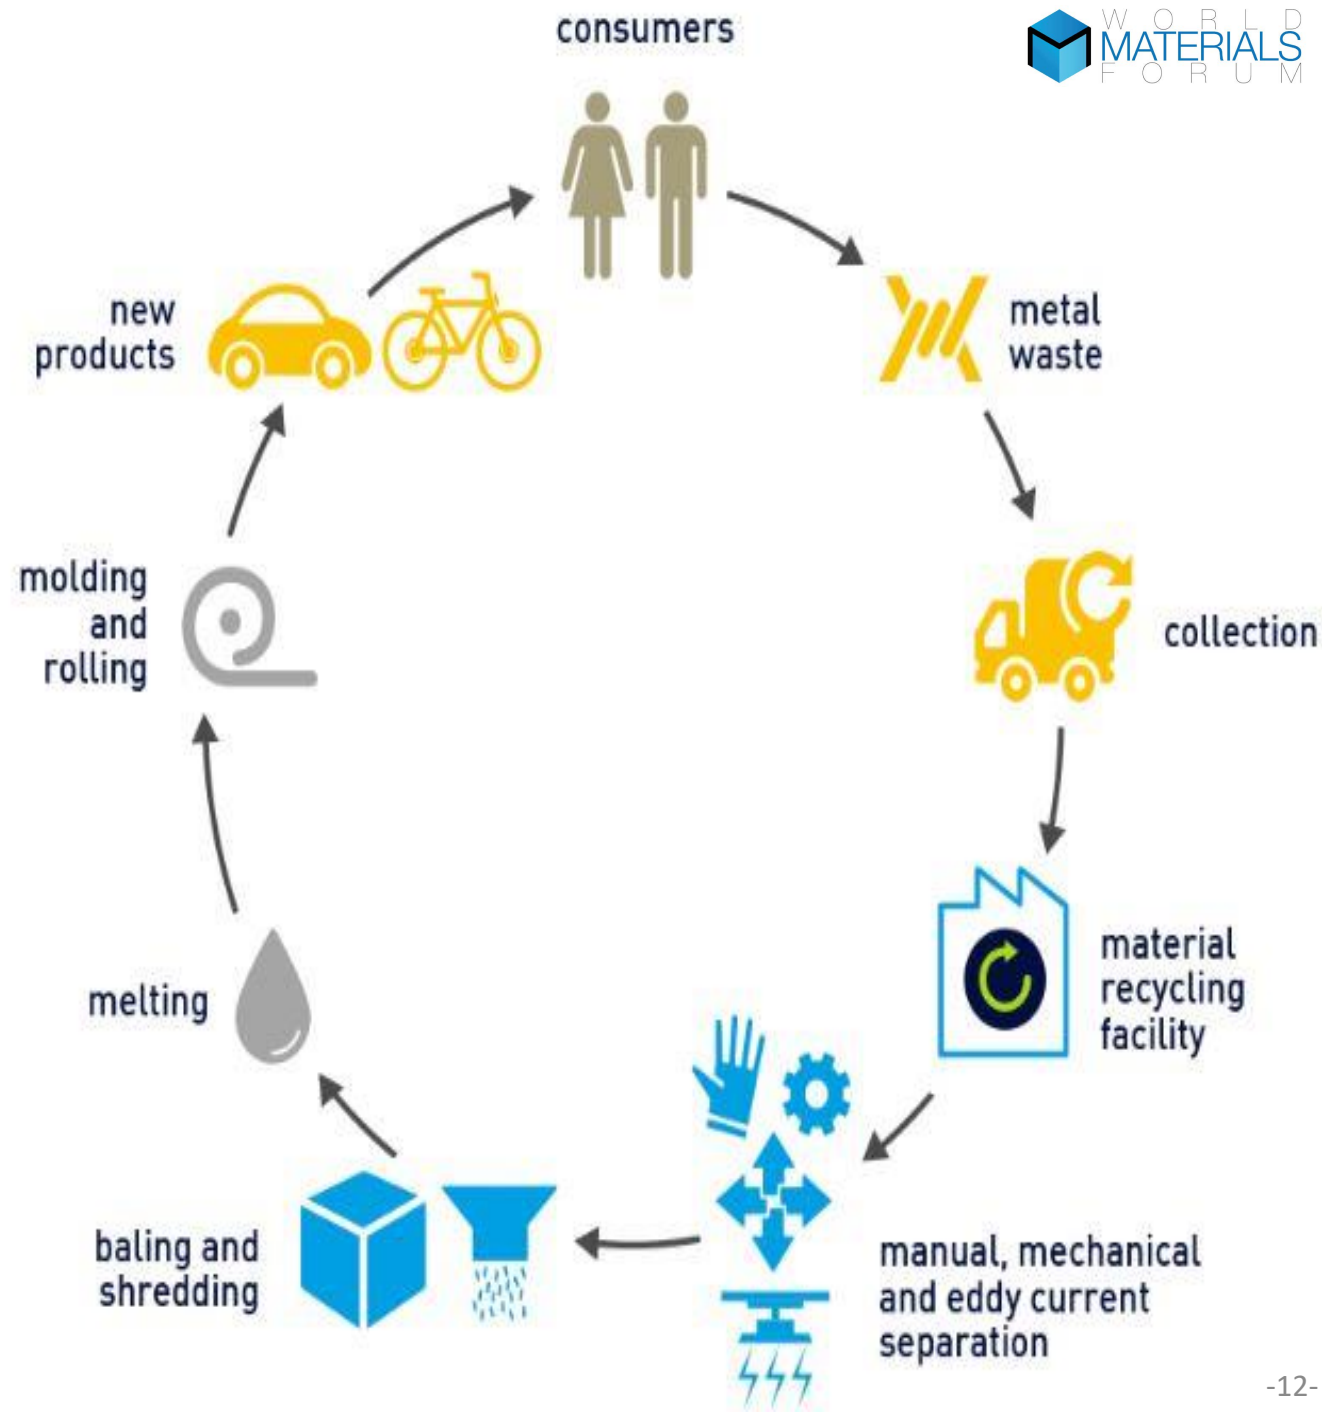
WORLD MATERIALS FORUM

consumers

metal waste

collection

material recycling facility

manual, mechanical and eddy current separation

baling and shredding

melting

molding and rolling

new products

-12-